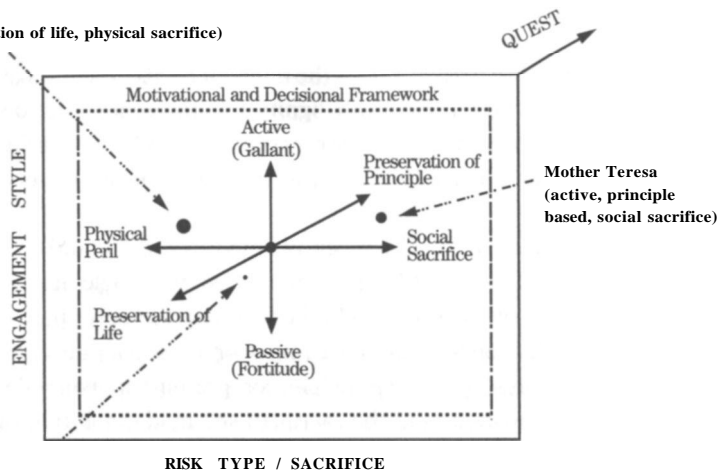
ion of life, physical sacrifice)

QUEST

Motivational and Decisional Framework

ENGAGEMENT STYLE

Active (Gallant)

Preservation of Principle

Mother Teresa (active, principle based, social sacrifice)

Physical Peril

Social Sacrifice

Preservation of Life

Passive (Fortitude)

RISK TYPE / SACRIFICE